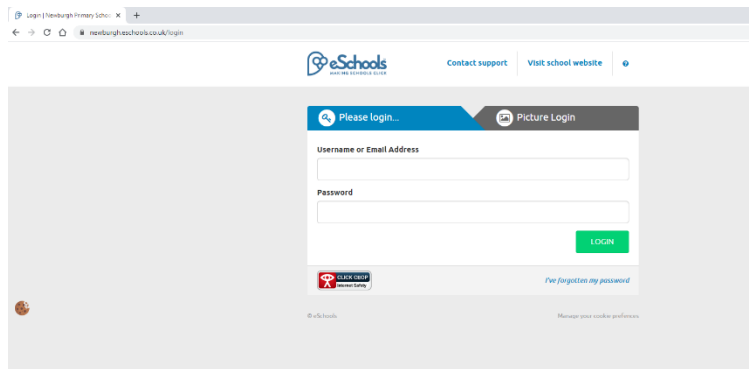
Login | Newburgh Primary Schoo ×
+
newburgh.eschools.co.uk/login

eSchools
MAKING SCHOOLS CLICK

Contact support
Visit school website
?

Please login...
Picture Login

Username or Email Address

Password

LOGIN

CLICK CEOP
Internet Safety

I've forgotten my password

© eSchools
Manage your cookie preferences